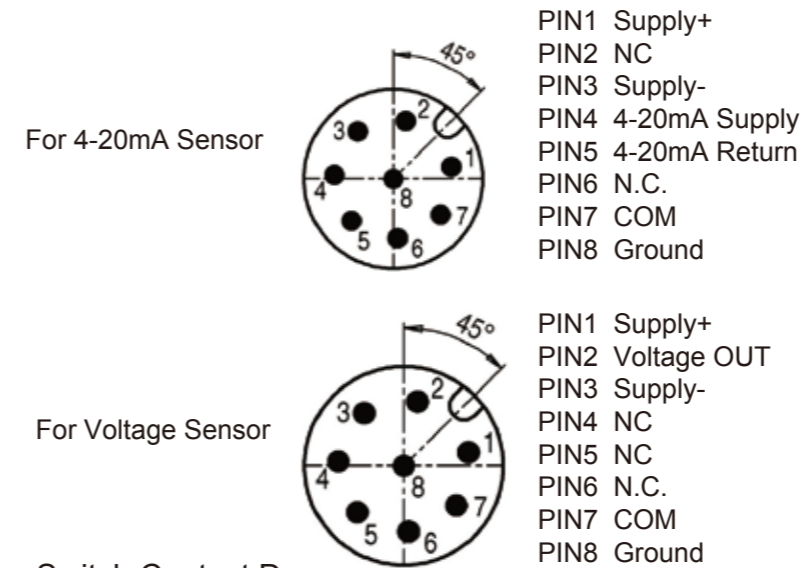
For 4-20mA Sensor

45°

3 2 1 4 8 7 5 6

PIN1 Supply+
PIN2 NC
PIN3 Supply-
PIN4 4-20mA Supply
PIN5 4-20mA Return
PIN6 N.C.
PIN7 COM
PIN8 Ground

For Voltage Sensor

45°

3 2 1 4 8 7 5 6

PIN1 Supply+
PIN2 Voltage OUT
PIN3 Supply-
PIN4 NC
PIN5 NC
PIN6 N.C.
PIN7 COM
PIN8 Ground

Switch Contact D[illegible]